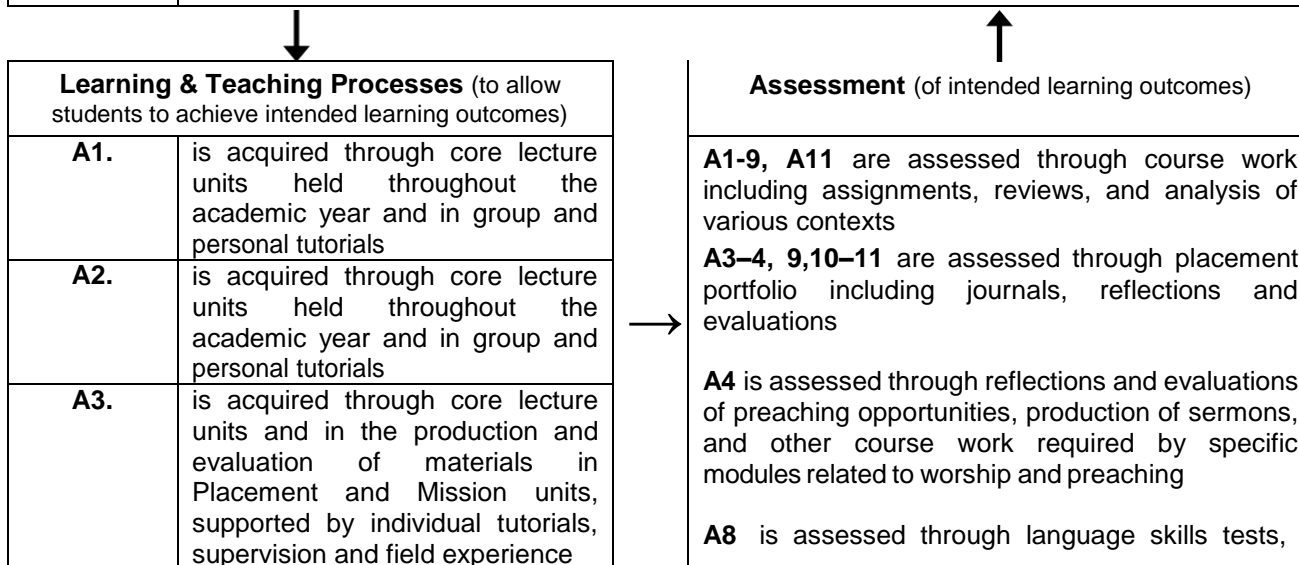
**Learning & Teaching Processes** (to allow students to achieve intended learning outcomes)

| | |
|---|---|
| **A1.** | is acquired through core lecture units held throughout the academic year and in group and personal tutorials |
| **A2.** | is acquired through core lecture units held throughout the academic year and in group and personal tutorials |
| **A3.** | is acquired through core lecture units and in the production and evaluation of materials in Placement and Mission units, supported by individual tutorials, supervision and field experience |

**Assessment** (of intended learning outcomes)

**A1-9, A11** are assessed through course work including assignments, reviews, and analysis of various contexts

**A3–4, 9,10–11** are assessed through placement portfolio including journals, reflections and evaluations

**A4** is assessed through reflections and evaluations of preaching opportunities, production of sermons, and other course work required by specific modules related to worship and preaching

**A8** is assessed through language skills tests,